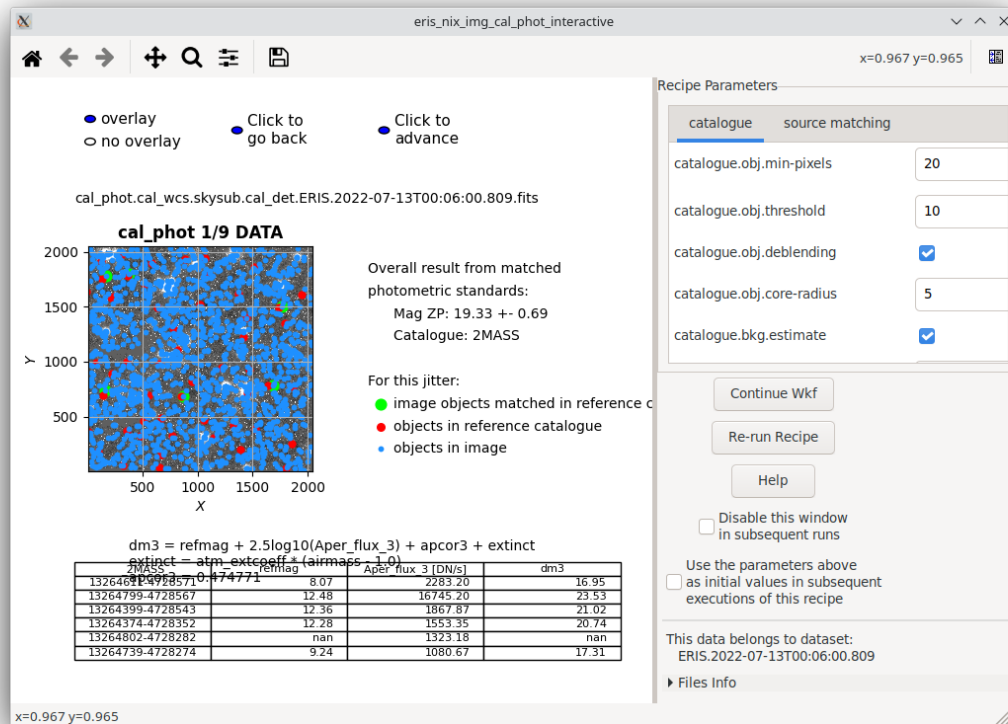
eris_nix_img_cal_phot_interactive

x=0.967 y=0.965

overlay
no overlay

Click to go back

Click to advance

cal_phot.cal_wcs.skysub.cal_det.ERIS.2022-07-13T00:06:00.809.fits

cal_phot 1/9 DATA

2000
1500
1000
500
Y
500 1000 1500 2000
X

Overall result from matched photometric standards:
Mag ZP: 19.33 +- 0.69
Catalogue: 2MASS

For this jitter:
image objects matched in reference c
objects in reference catalogue
objects in image

dm3 = refmag + 2.5log10(Aper_flux_3) + apcor3 + extinct
extinct = atm_extcoeff * (airmass - 1.0)
apcor3 = -0.474771

| 2MASS | refmag | Aper_flux_3 [DN/s] | dm3 |
|---|---|---|---|
| 13264651-4728571 | 8.07 | 2283.20 | 16.95 |
| 13264799-4728567 | 12.48 | 16745.20 | 23.53 |
| 13264399-4728543 | 12.36 | 1867.87 | 21.02 |
| 13264374-4728352 | 12.28 | 1553.35 | 20.74 |
| 13264802-4728282 | nan | 1323.18 | nan |
| 13264739-4728274 | 9.24 | 1080.67 | 17.31 |

Recipe Parameters

catalogue
source matching

catalogue.obj.min-pixels 20
catalogue.obj.threshold 10
catalogue.obj.deblending
catalogue.obj.core-radius 5
catalogue.bkg.estimate

Continue Wkf
Re-run Recipe
Help

Disable this window in subsequent runs

Use the parameters above as initial values in subsequent executions of this recipe

This data belongs to dataset:
ERIS.2022-07-13T00:06:00.809

Files Info

x=0.967 y=0.965